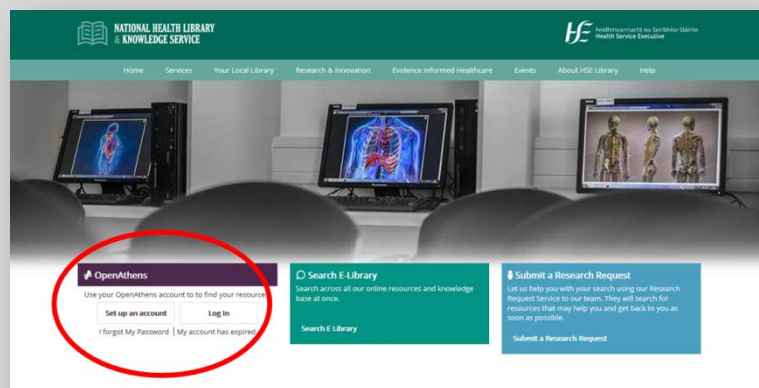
NATIONAL HEALTH LIBRARY & KNOWLEDGE SERVICE

HSE Feidhmeannacht na Seirbhíse Sláinte Health Service Executive

Home Services Your Local Library Research & Innovation Evidence Informed Healthcare Events About HSE Library Help

OpenAthens

Use your OpenAthens account to to find your resources

Set up an account

Log In

I forgot My Password | My account has expired

Search E-Library

Search across all our online resources and knowledge base at once.

Search E Library

Submit a Research Request

Let us help you with your search using our Research Request Service to our team. They will search for resources that may help you and get back to you as soon as possible.

Submit a Research Request